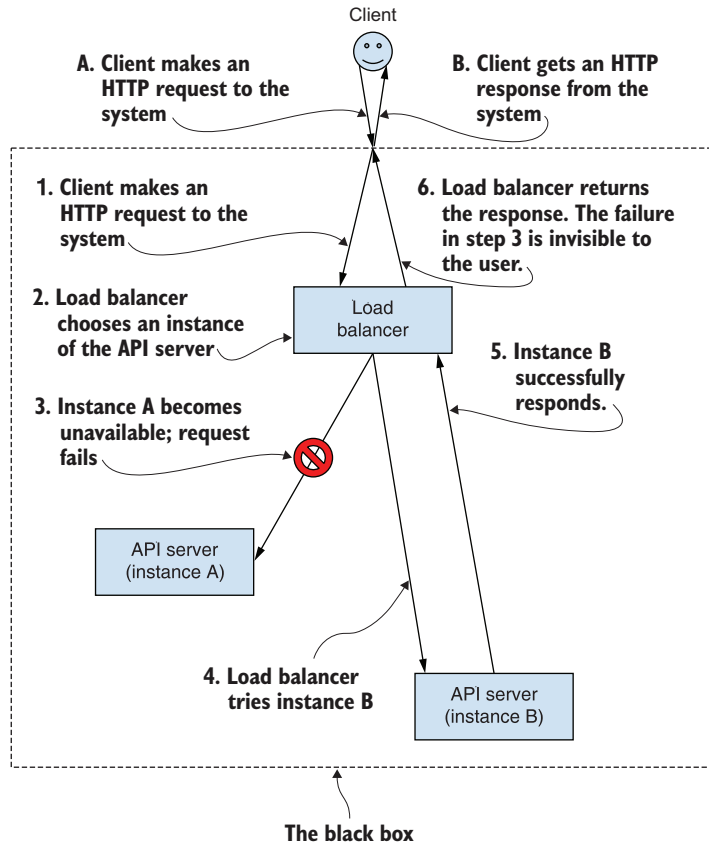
Client

A. Client makes an HTTP request to the system

B. Client gets an HTTP response from the system

1. Client makes an HTTP request to the system

6. Load balancer returns the response. The failure in step 3 is invisible to the user.

2. Load balancer chooses an instance of the API server

Load balancer

5. Instance B successfully responds.

3. Instance A becomes unavailable; request fails

API server (instance A)

4. Load balancer tries instance B

API server (instance B)

The black box